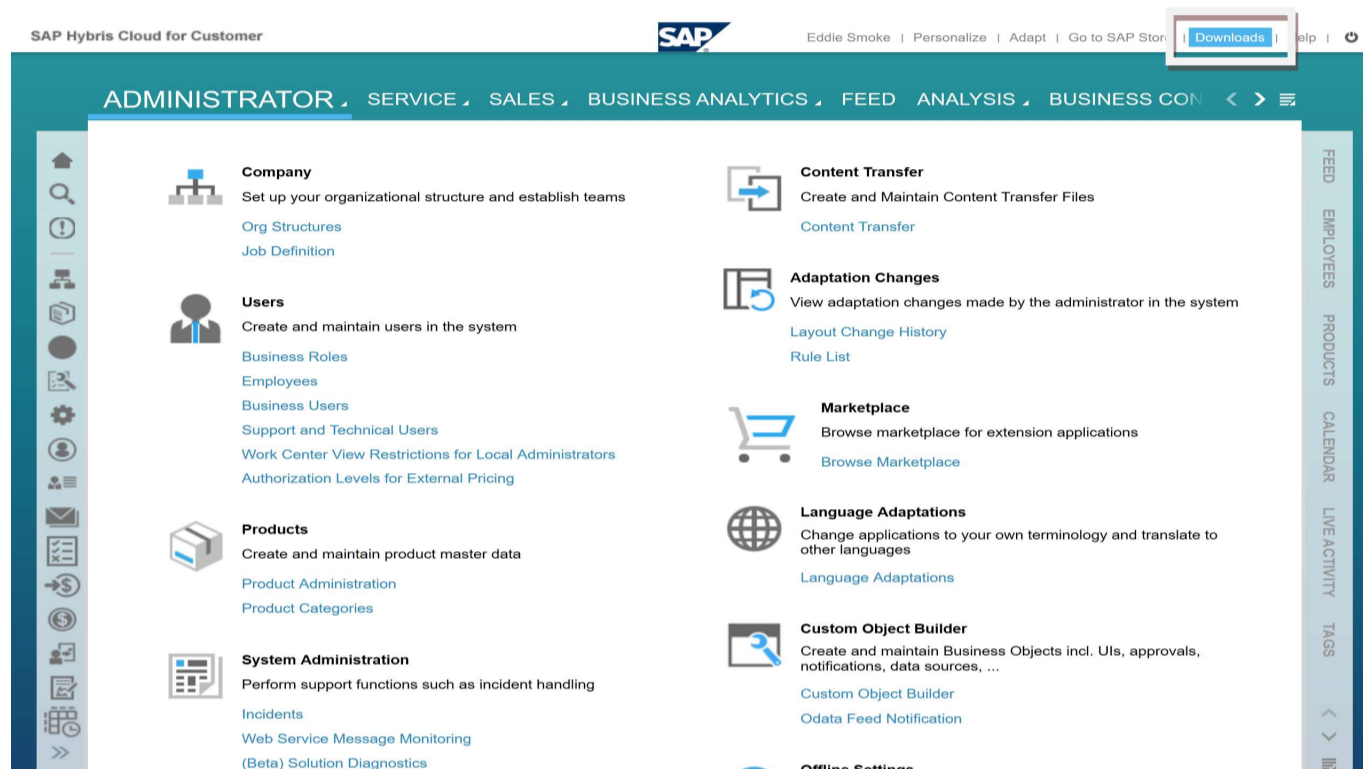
SAP Hybris Cloud for Customer

SAP

Eddie Smoke | Personalize | Adapt | Go to SAP Stor | Downloads | elp |

ADMINISTRATOR SERVICE SALES BUSINESS ANALYTICS FEED ANALYSIS BUSINESS CON

Company
Set up your organizational structure and establish teams
Org Structures
Job Definition

Users
Create and maintain users in the system
Business Roles
Employees
Business Users
Support and Technical Users
Work Center View Restrictions for Local Administrators
Authorization Levels for External Pricing

Products
Create and maintain product master data
Product Administration
Product Categories

System Administration
Perform support functions such as incident handling
Incidents
Web Service Message Monitoring
(Beta) Solution Diagnostics

Content Transfer
Create and Maintain Content Transfer Files
Content Transfer

Adaptation Changes
View adaptation changes made by the administrator in the system
Layout Change History
Rule List

Marketplace
Browse marketplace for extension applications
Browse Marketplace

Language Adaptations
Change applications to your own terminology and translate to other languages
Language Adaptations

Custom Object Builder
Create and maintain Business Objects incl. UIs, approvals, notifications, data sources, ...
Custom Object Builder
Odata Feed Notification

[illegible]

FEED
EMPLOYEES
PRODUCTS
CALENDAR
LIVE ACTIVITY
TAGS